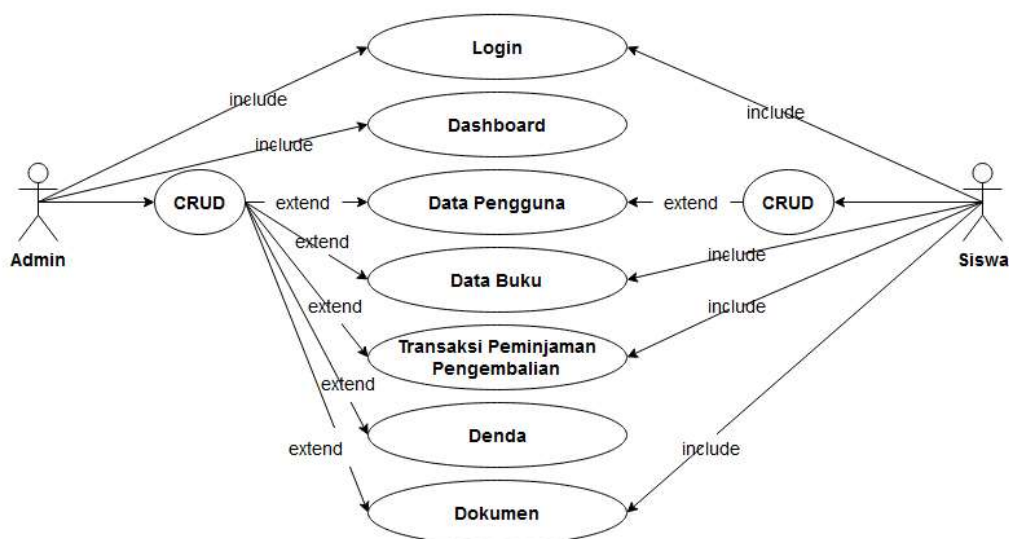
Login

include

include

Dashboard

include

Admin

CRUD

extend

Data Pengguna

extend

CRUD

Siswa

extend

include

Data Buku

extend

include

Transaksi Peminjaman Pengembalian

extend

Denda

extend

include

Dokumen